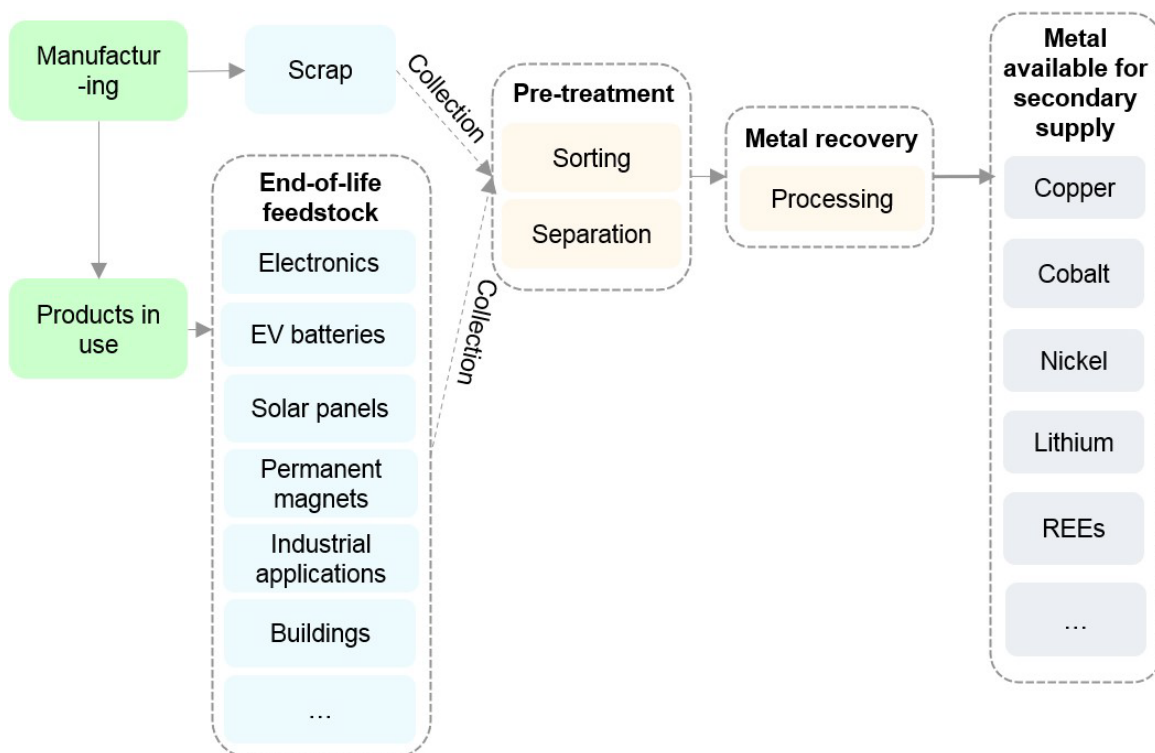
Manufactur -ing

Scrap

Collection

Pre-treatment

Sorting

Separation

Metal recovery

Processing

Metal available for secondary supply

Copper

Cobalt

Nickel

Lithium

REEs

...

End-of-life feedstock

Electronics

EV batteries

Solar panels

Permanent magnets

Industrial applications

Buildings

...

Collection

Products in use